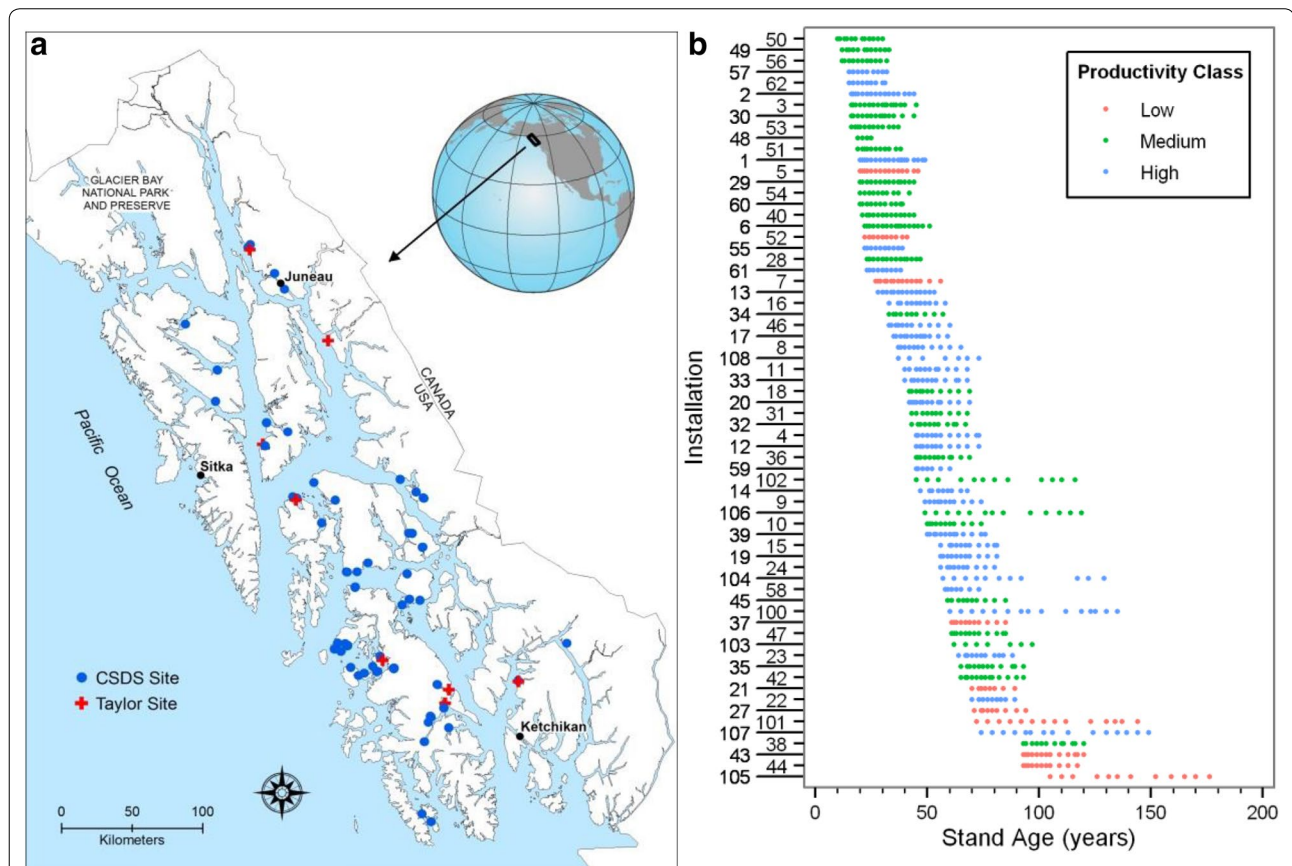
a

GLACIER BAY NATIONAL PARK AND PRESERVE

Juneau

CANADA
USA

Pacific Ocean

Sitka

Ketchikan

CSDS Site
Taylor Site

0 50 100
Kilometers

b

Productivity Class
Low
Medium
High

Installation

50
49
56
57
62
2
3
30
53
48
51
1
5
29
54
60
40
6
52
55
28
61
7
13
16
34
46
17
8
108
11
33
18
20
31
32
4
12
36
59
102
14
9
106
10
39
15
19
24
104
58
45
100
37
47
103
23
35
42
21
22
27
101
107
38
43
44
105

0 50 100 150 200
Stand Age (years)